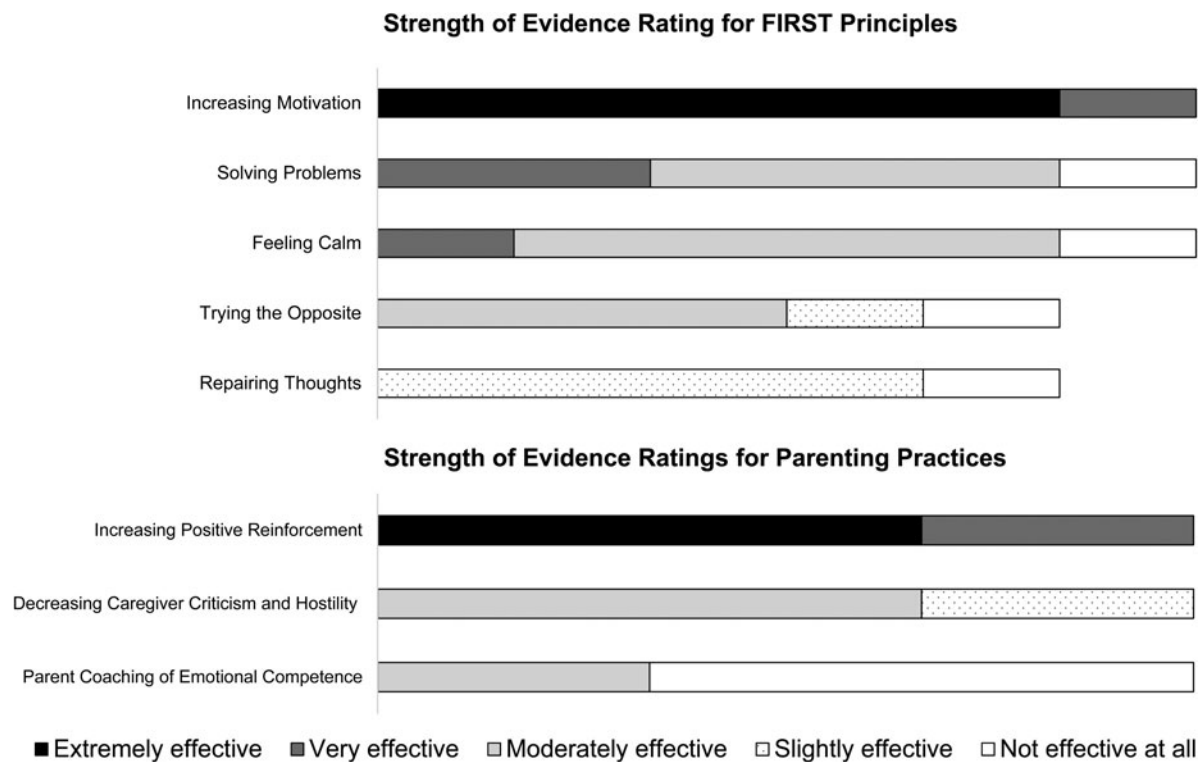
Strength of Evidence Rating for FIRST Principles

Increasing Motivation

Solving Problems

Feeling Calm

Trying the Opposite

Repairing Thoughts

Strength of Evidence Ratings for Parenting Practices

Increasing Positive Reinforcement

Decreasing Caregiver Criticism and Hostility

Parent Coaching of Emotional Competence

■ Extremely effective ■ Very effective □ Moderately effective □ Slightly effective □ Not effective at all